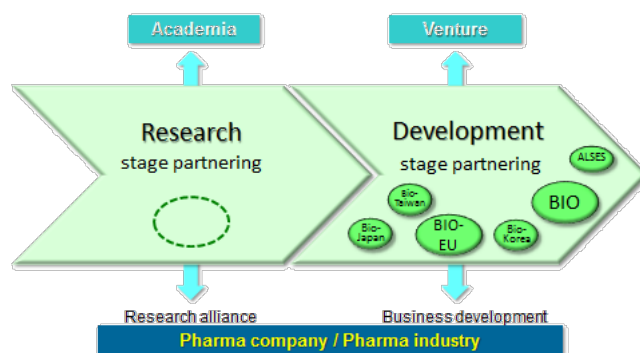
Academia

Venture

Research
stage partnering

Development
stage partnering

ALSES

Bio-Taiwan

BIO

Bio-Japan

BIO-EU

Bio-Korea

Research alliance

Business development

Pharma company / Pharma industry